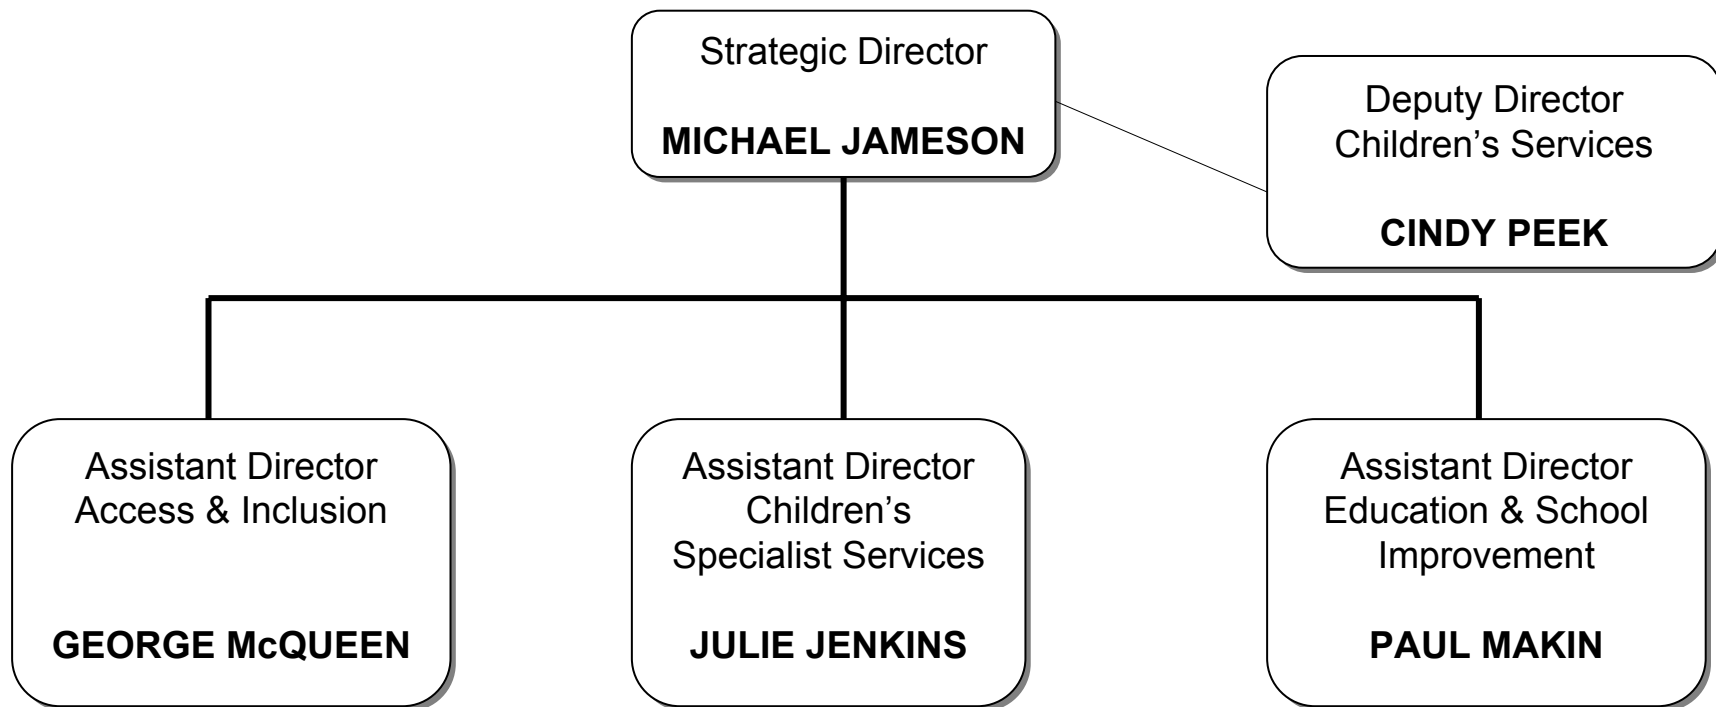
Strategic Director

**MICHAEL JAMESON**

Deputy Director
Children's Services

**CINDY PEEK**

Assistant Director
Access & Inclusion

**GEORGE McQUEEN**

Assistant Director
Children's
Specialist Services

**JULIE JENKINS**

Assistant Director
Education & School
Improvement

**PAUL MAKIN**